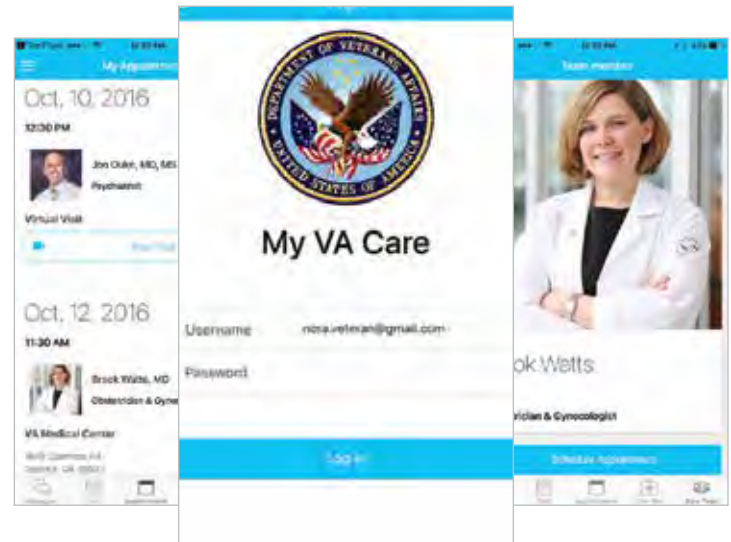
My Appointments

Oct. 10, 2016

12:30 PM

Jon Outer, MD, MS
Psychiatrist

Virtual Visit

Oct. 12, 2016

11:30 AM

Brook Watts, MD
Obstetrician & Gyne

VA Medical Center

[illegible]

DEPARTMENT OF VETERANS AFFAIRS
UNITED STATES OF AMERICA

My VA Care

Username nora.veteran@gmail.com

Password

Log in

Team member

ok Watts

rician & Gynecologist

Schedule Appointment